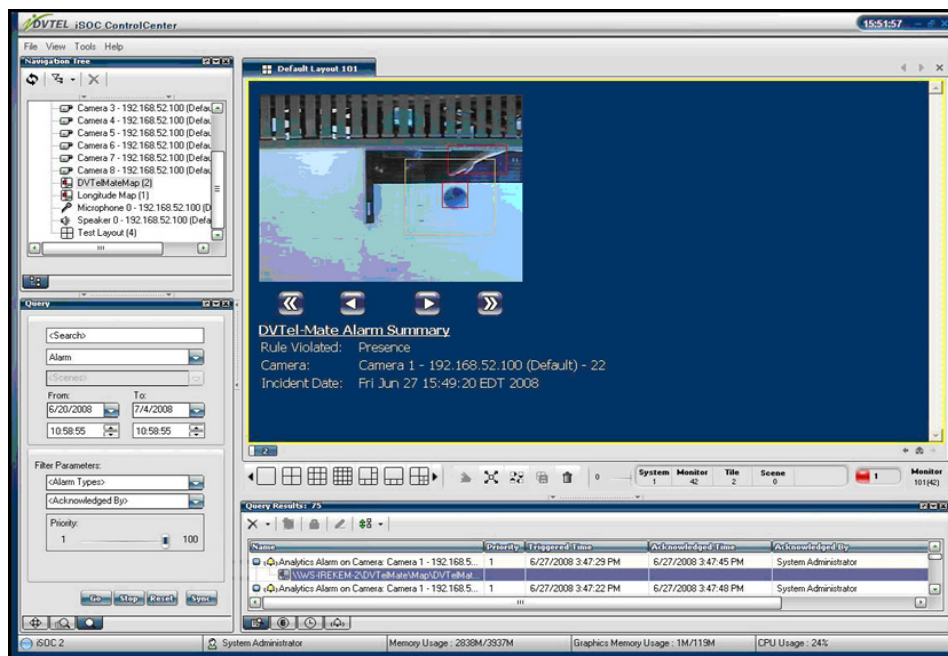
DVTEL iSOC ControlCenter

15:51:57

File View Tools Help

Navigation Tree

Camera 3 - 192.168.52.100 (Defau
Camera 4 - 192.168.52.100 (Defau
Camera 5 - 192.168.52.100 (Defau
Camera 6 - 192.168.52.100 (Defau
Camera 7 - 192.168.52.100 (Defau
Camera 8 - 192.168.52.100 (Defau
DVTelMateMap (2)
Longitude Map (1)
Microphone 0 - 192.168.52.100 (D
Speaker 0 - 192.168.52.100 (Defa
Test Layout (4)

Query

<Search>
Alarm
<Scenes>
From:
6/20/2008
10:58:55
To:
7/4/2008
10:58:55

Filter Parameters:
<Alarm Types>
<Acknowledged By>
Priority:
1
100

Go Stop Reset Sync

Default Layout 101

DVTel-Mate Alarm Summary
Rule Violated: Presence
Camera: Camera 1 - 192.168.52.100 (Default) - 22
Incident Date: Fri Jun 27 15:49:20 EDT 2008

2

System 1 Monitor 42 Tile 2 Scene 0 1 Monitor 101(42)

Query Results: 75

| Name | Priority | Triggered Time | Acknowledged Time | Acknowledged By |
|---|---|---|---|---|
| Analytics Alarm on Camera: Camera 1 - 192.168.5... | 1 | 6/27/2008 3:47:29 PM | 6/27/2008 3:47:45 PM | System Administrator |
| \\WS-IREKEM-2\DVTelMate\Map\DVTelMat... | | | | |
| Analytics Alarm on Camera: Camera 1 - 192.168.5... | 1 | 6/27/2008 3:47:22 PM | 6/27/2008 3:47:48 PM | System Administrator |

iSOC 2 | System Administrator | Memory Usage : 2838M/3937M | Graphics Memory Usage : 1M/119M | CPU Usage : 24%